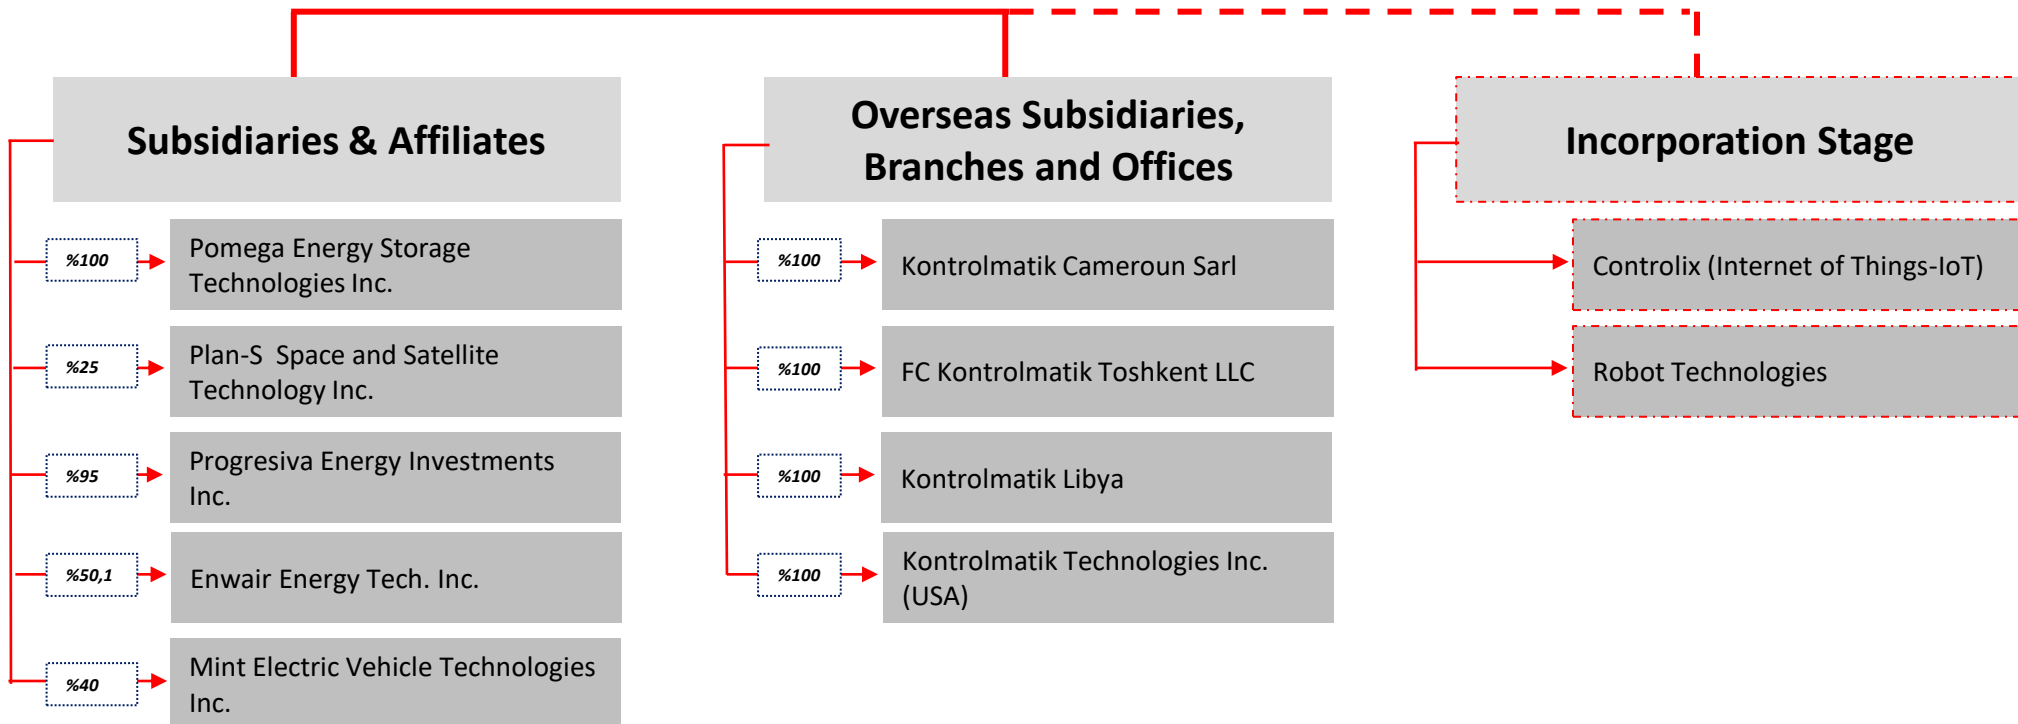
Subsidiaries & Affiliates

%100 Pomega Energy Storage Technologies Inc.

%25 Plan-S Space and Satellite Technology Inc.

%95 Progresiva Energy Investments Inc.

%50,1 Enwair Energy Tech. Inc.

%40 Mint Electric Vehicle Technologies Inc.

Overseas Subsidiaries, Branches and Offices

%100 Kontrolmatik Cameroun Sarl

%100 FC Kontrolmatik Toshkent LLC

%100 Kontrolmatik Libya

%100 Kontrolmatik Technologies Inc. (USA)

Incorporation Stage

Controlix (Internet of Things-IoT)

Robot Technologies